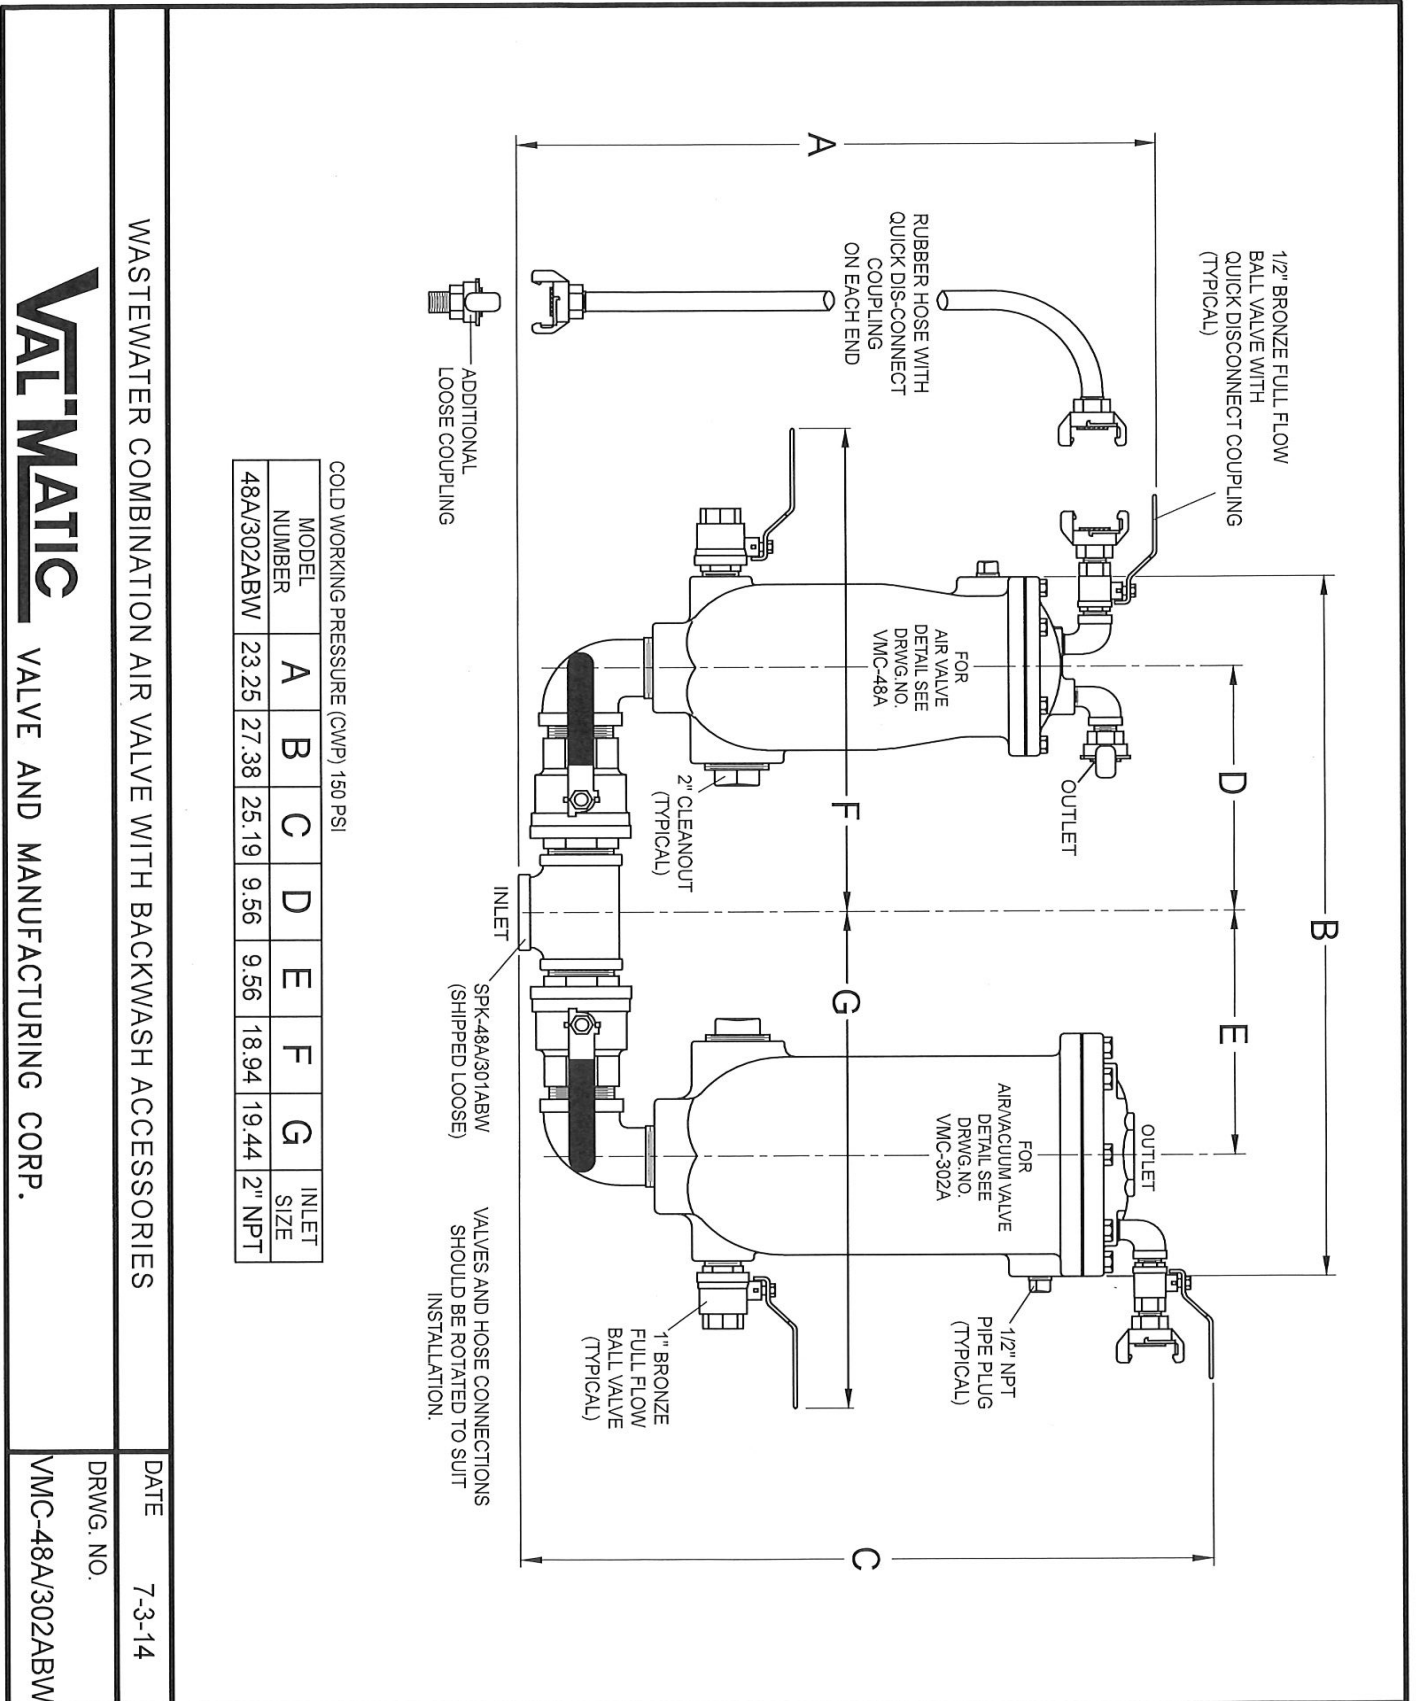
A

1/2" BRONZE FULL FLOW BALL VALVE WITH QUICK DISCONNECT COUPLING (TYPICAL)

RUBBER HOSE WITH QUICK DIS-CONNECT COUPLING ON EACH END

ADDITIONAL LOOSE COUPLING

B

D

E

OUTLET

FOR AIR VALVE DETAIL SEE DRWG.NO. VMC-48A

2" CLEANOUT (TYPICAL)

F

G

INLET

SPK-48A/301ABW (SHIPPED LOOSE)

OUTLET

FOR AIR/VACUUM VALVE DETAIL SEE DRWG.NO. VMC-302A

1/2" NPT PIPE PLUG (TYPICAL)

1" BRONZE FULL FLOW BALL VALVE (TYPICAL)

VALVES AND HOSE CONNECTIONS SHOULD BE ROTATED TO SUIT INSTALLATION.

C

COLD WORKING PRESSURE (CWP) 150 PSI

| MODEL NUMBER | A | B | C | D | E | F | G | INLET SIZE |
|---|---|---|---|---|---|---|---|---|
| 48A/302ABW | 23.25 | 27.38 | 25.19 | 9.56 | 9.56 | 18.94 | 19.44 | 2" NPT |

WASTEWATER COMBINATION AIR VALVE WITH BACKWASH ACCESSORIES

VAL-MATIC VALVE AND MANUFACTURING CORP.

DATE 7-3-14

DRWG. NO. VMC-48A/302ABW